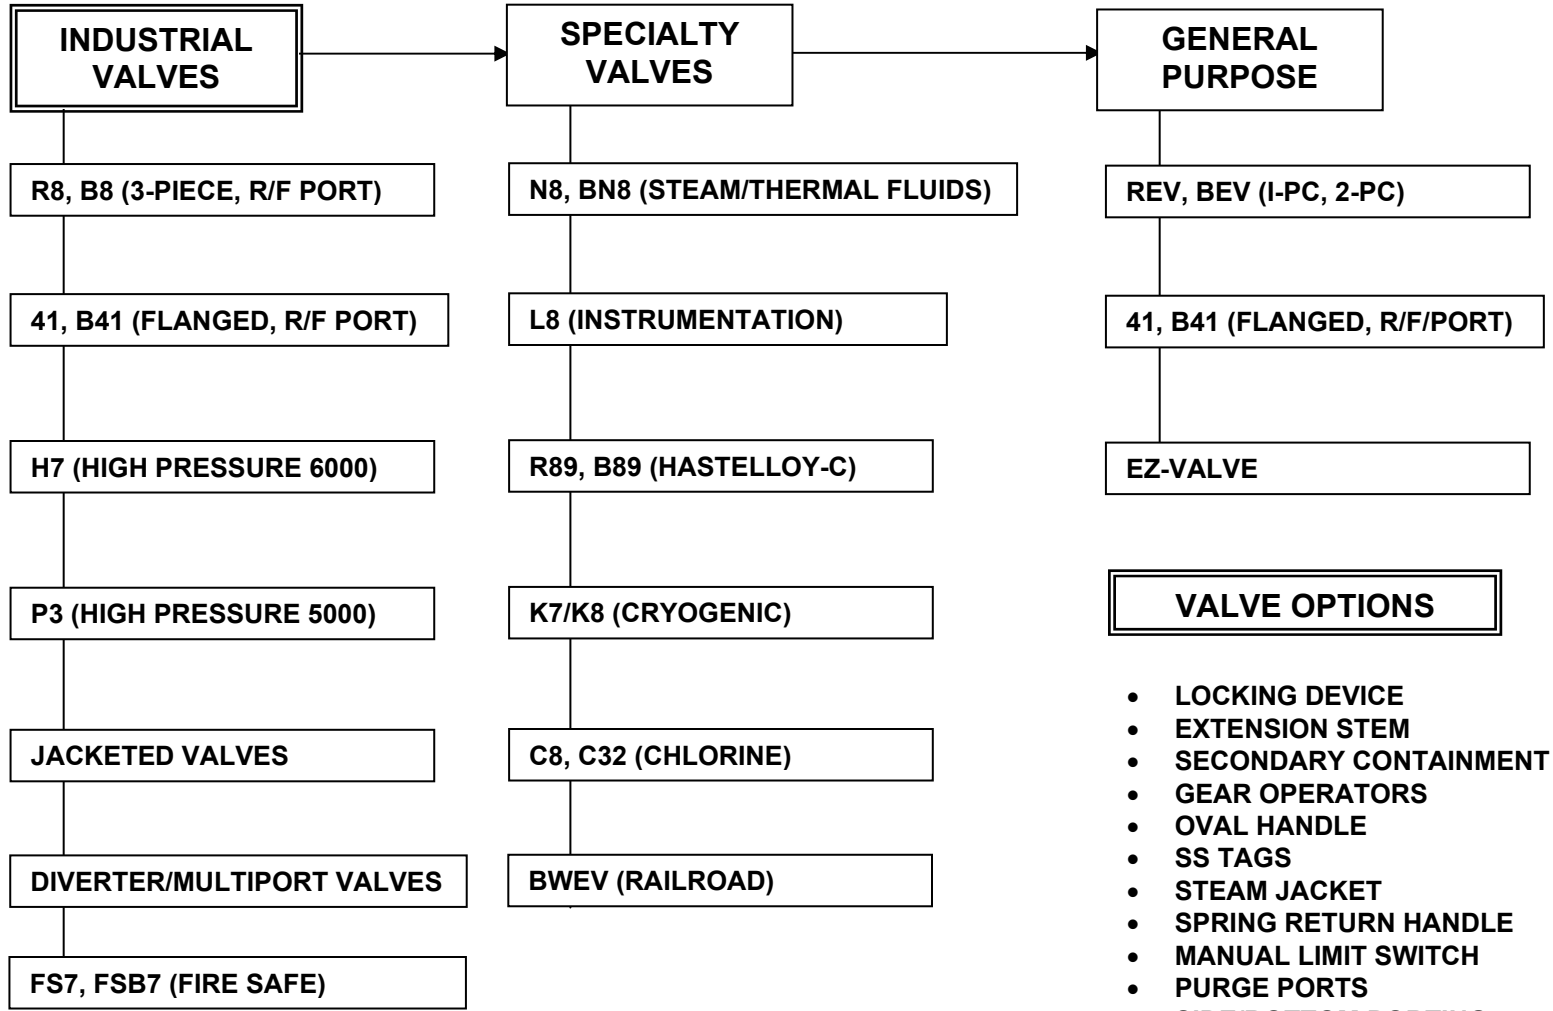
INDUSTRIAL VALVES

R8, B8 (3-PIECE, R/F PORT)

41, B41 (FLANGED, R/F PORT)

H7 (HIGH PRESSURE 6000)

P3 (HIGH PRESSURE 5000)

JACKETED VALVES

DIVERTER/MULTIPORT VALVES

FS7, FSB7 (FIRE SAFE)

SPECIALTY VALVES

N8, BN8 (STEAM/THERMAL FLUIDS)

L8 (INSTRUMENTATION)

R89, B89 (HASTELLOY-C)

K7/K8 (CRYOGENIC)

C8, C32 (CHLORINE)

BWEV (RAILROAD)

GENERAL PURPOSE

REV, BEV (I-PC, 2-PC)

41, B41 (FLANGED, R/F/PORT)

EZ-VALVE

VALVE OPTIONS

- LOCKING DEVICE
- EXTENSION STEM
- SECONDARY CONTAINMENT
- GEAR OPERATORS
- OVAL HANDLE
- SS TAGS
- STEAM JACKET
- SPRING RETURN HANDLE
- MANUAL LIMIT SWITCH
- PURGE PORTS
- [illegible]